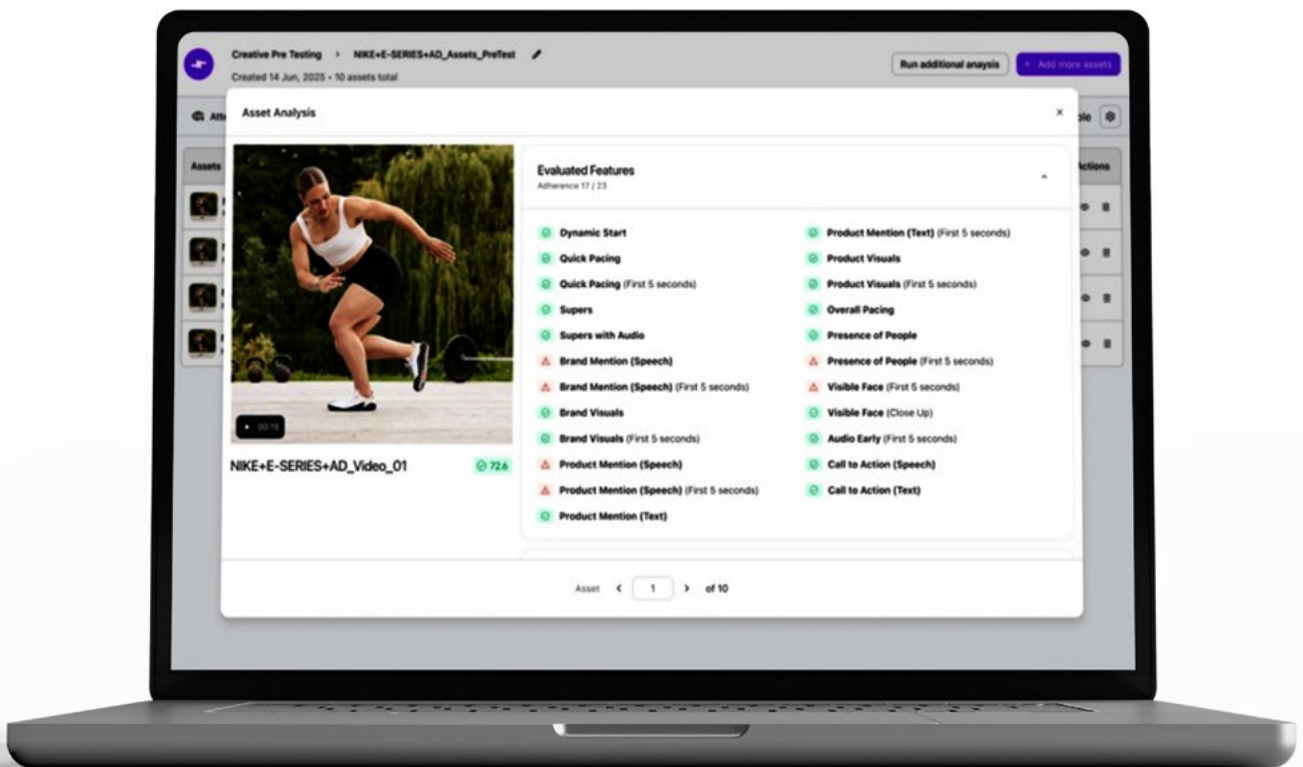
Creative Pre Testing > NIKE+E-SERIES+AD_Assets_PreTest

Created 14 Jun, 2025 • 10 assets total

Run additional anaysis

+ Add more assets

Afte

ble

Assets

Actions

Asset Analysis

×

00:15

NIKE+E-SERIES+AD_Video_01

72.6

Evaluated Features

Adherence 17 / 23

Dynamic Start

Quick Pacing

Quick Pacing (First 5 seconds)

Supers

Supers with Audio

Brand Mention (Speech)

Brand Mention (Speech) (First 5 seconds)

Brand Visuals

Brand Visuals (First 5 seconds)

Product Mention (Speech)

Product Mention (Speech) (First 5 seconds)

Product Mention (Text)

Product Mention (Text) (First 5 seconds)

Product Visuals

Product Visuals (First 5 seconds)

Overall Pacing

Presence of People

Presence of People (First 5 seconds)

Visible Face (First 5 seconds)

Visible Face (Close Up)

Audio Early (First 5 seconds)

Call to Action (Speech)

Call to Action (Text)

Asset < 1 > of 10